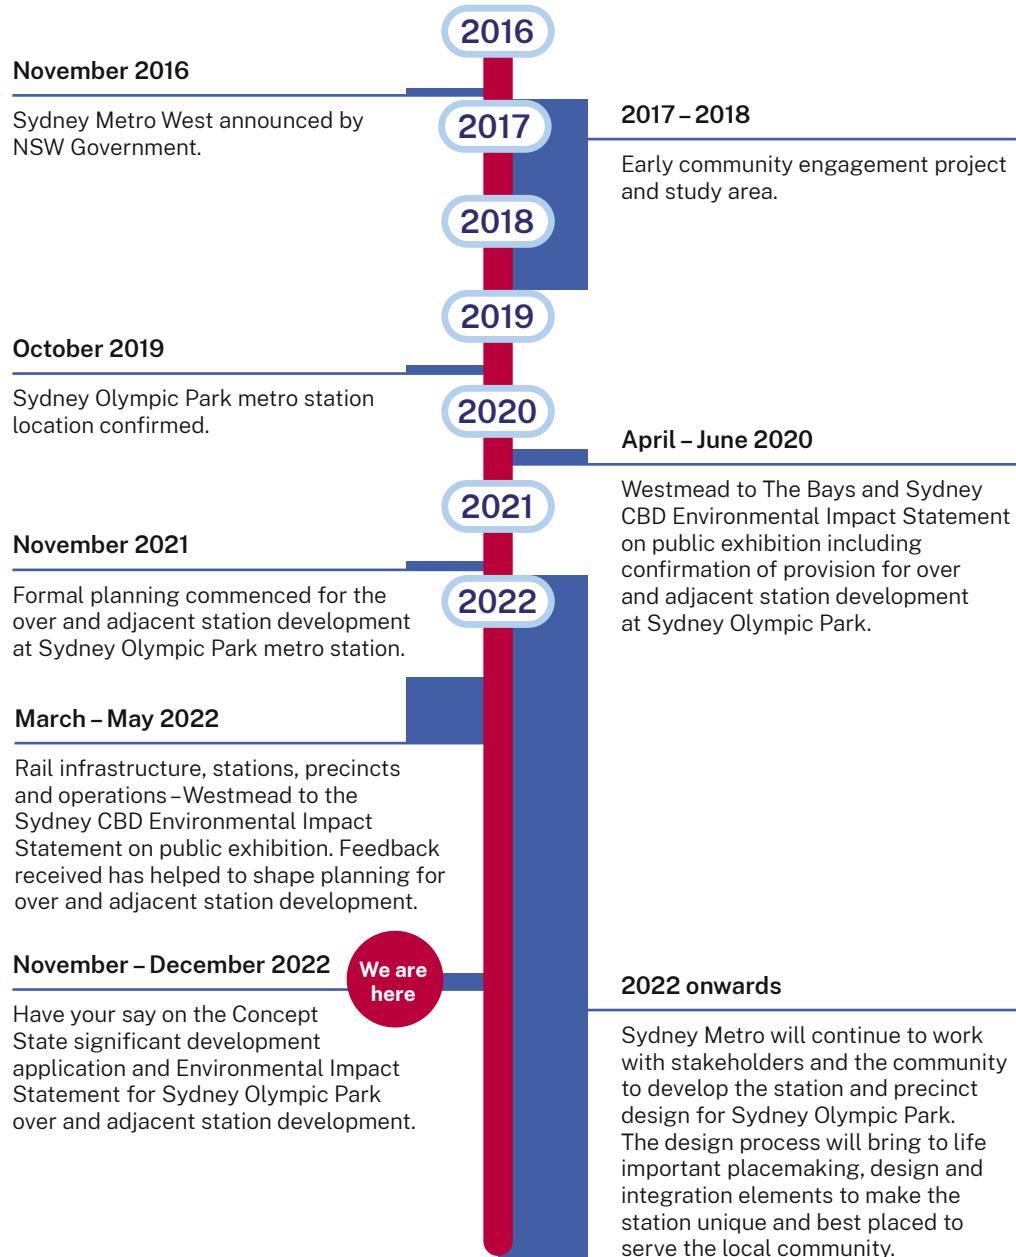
2016

November 2016

Sydney Metro West announced by NSW Government.

2017

2017 – 2018

Early community engagement project and study area.

2018

2019

October 2019

Sydney Olympic Park metro station location confirmed.

2020

April – June 2020

Westmead to The Bays and Sydney CBD Environmental Impact Statement on public exhibition including confirmation of provision for over and adjacent station development at Sydney Olympic Park.

2021

November 2021

Formal planning commenced for the over and adjacent station development at Sydney Olympic Park metro station.

2022

March – May 2022

Rail infrastructure, stations, precincts and operations – Westmead to the Sydney CBD Environmental Impact Statement on public exhibition. Feedback received has helped to shape planning for over and adjacent station development.

November – December 2022

We are here

Have your say on the Concept State significant development application and Environmental Impact Statement for Sydney Olympic Park over and adjacent station development.

2022 onwards

Sydney Metro will continue to work with stakeholders and the community to develop the station and precinct design for Sydney Olympic Park. The design process will bring to life important placemaking, design and integration elements to make the station unique and best placed to serve the local community.